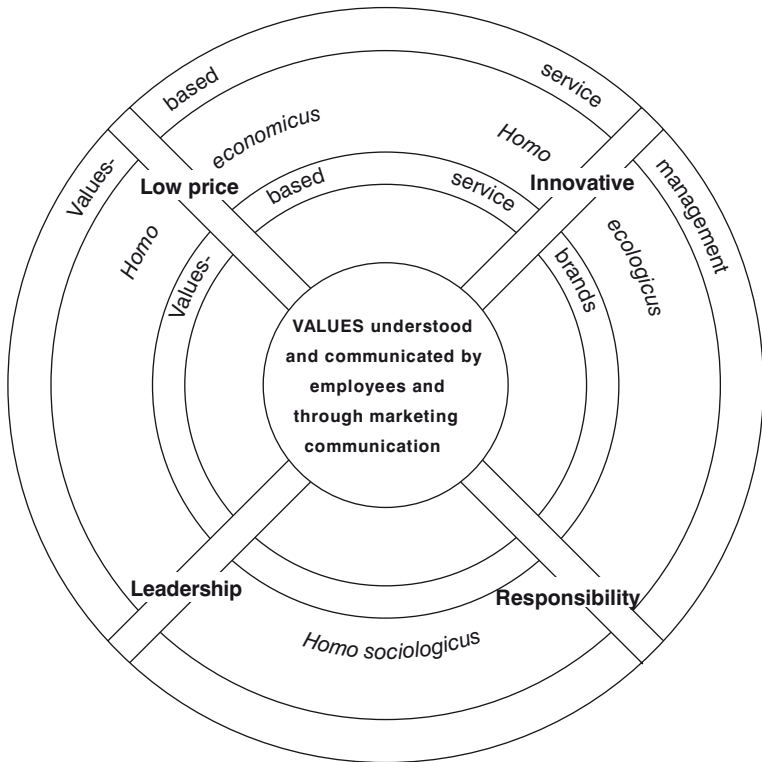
Values-

based

service

management

economicus

Homo

Homo

ecologicus

Low price

Innovative

Values-

based

service

brands

VALUES understood and communicated by employees and through marketing communication

Leadership

Responsibility

Homo sociologicus